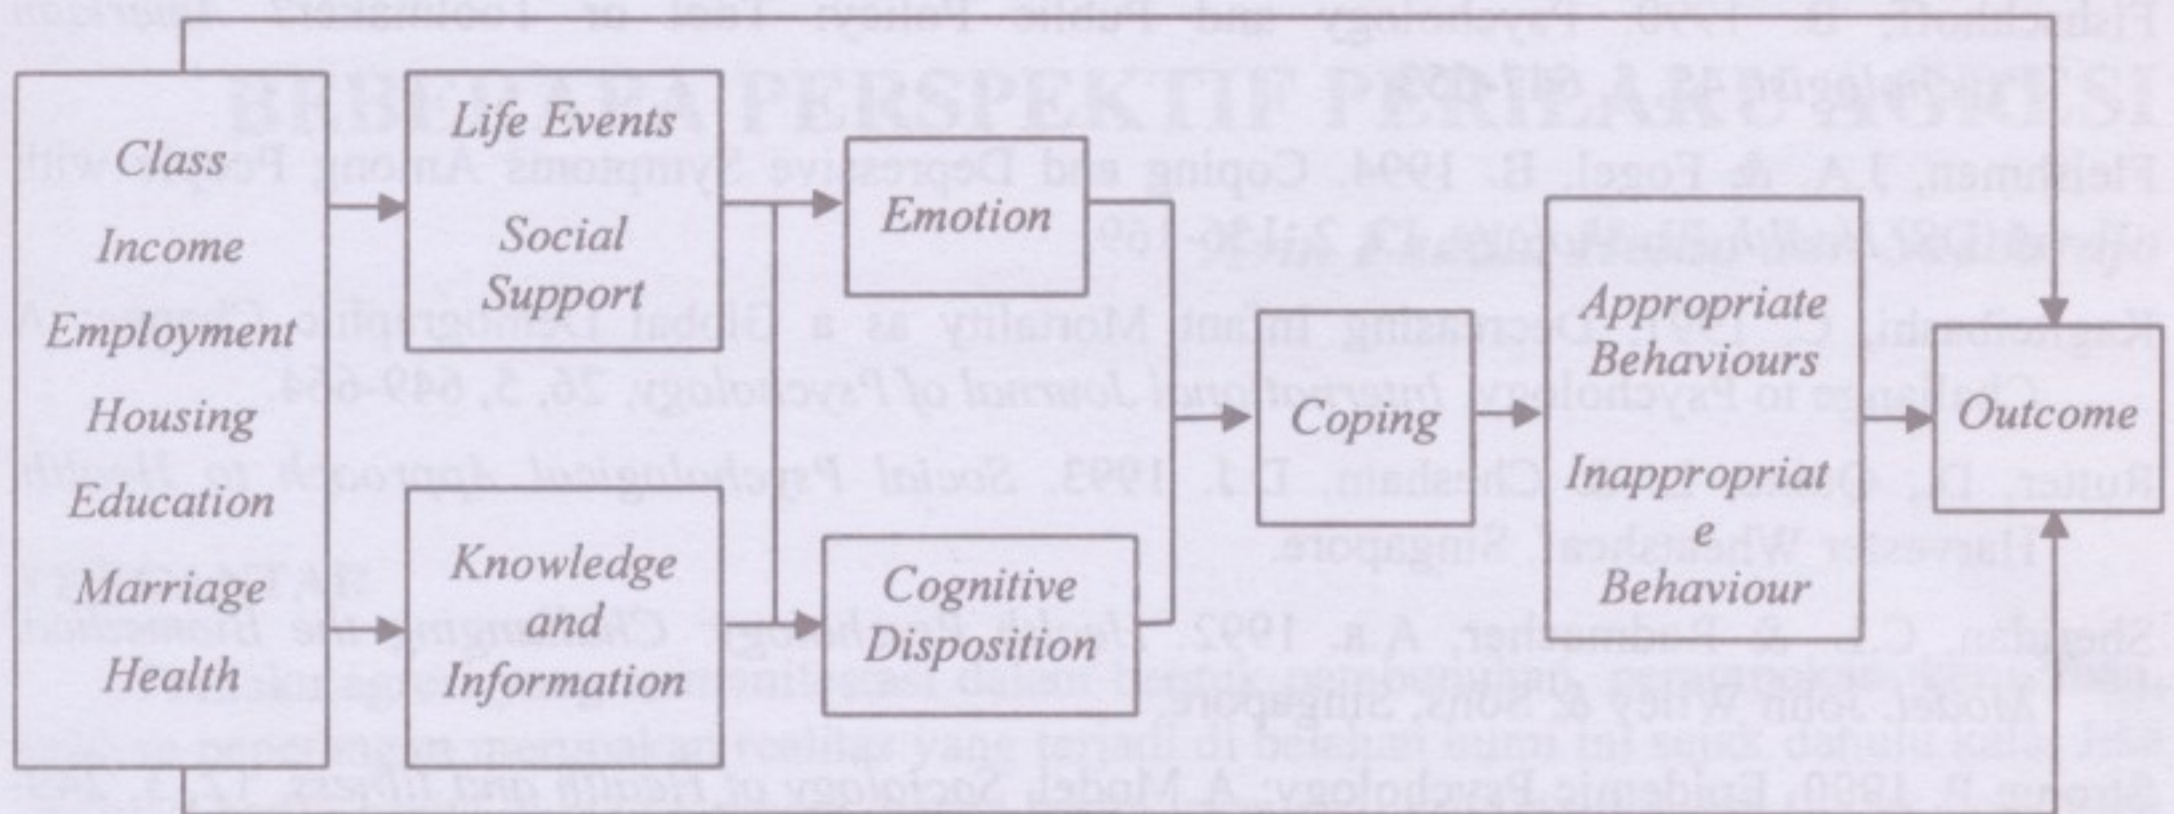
Class
Income
Employment
Housing
Education
Marriage
Health

Life Events
Social
Support

Knowledge
and
Information

Emotion

Cognitive
Disposition

Coping

Appropriate
Behaviours
Inappropriat
e
Behaviour

Outcome